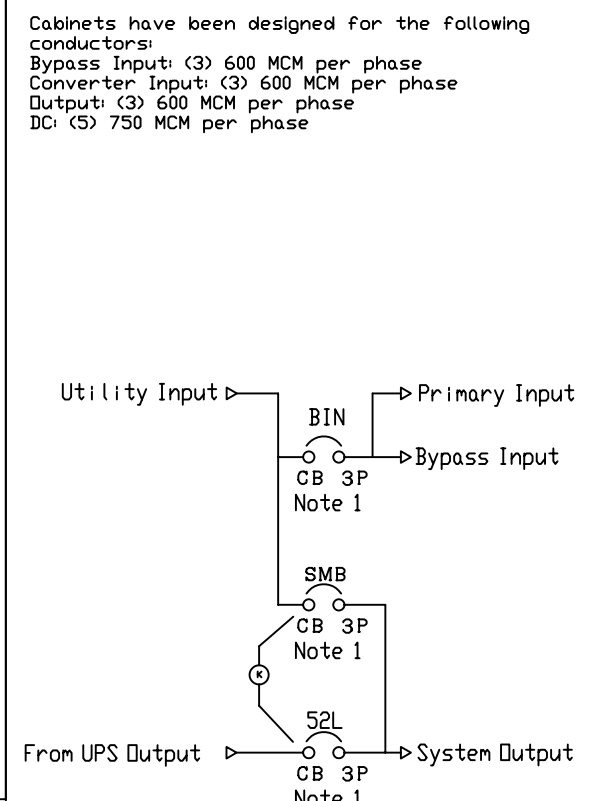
Cabinets have been designed for the following conductors:
Bypass Input: (3) 600 MCM per phase
Converter Input: (3) 600 MCM per phase
Output: (3) 600 MCM per phase
DC: (5) 750 MCM per phase

Utility Input
BIN
Primary Input
Bypass Input
CB 3P
Note 1

SMB
CB 3P
Note 1
K

52L
From UPS Output
System Output
CB 3P
Note 1